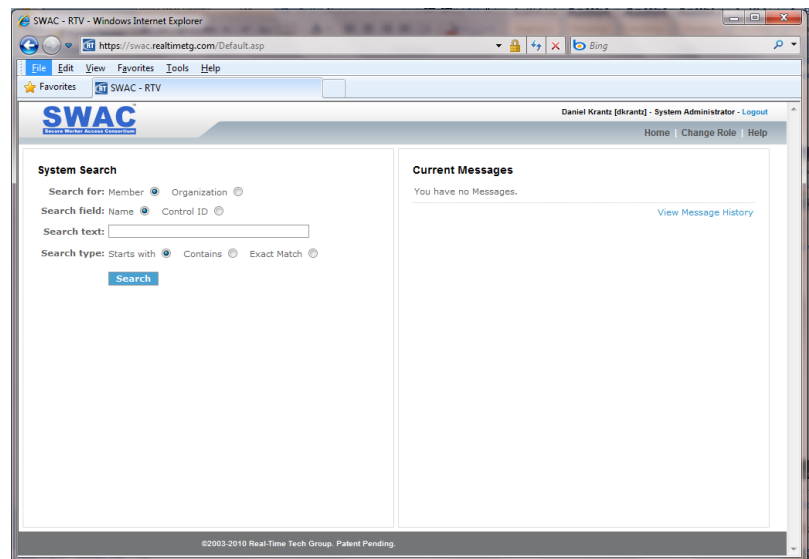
SWAC - RTV - Windows Internet Explorer

https://swac.realtimetg.com/Default.asp

Bing

File Edit View Favorites Tools Help

Favorites

SWAC - RTV

SWAC
Secure Worker Access Consortium

Daniel Krantz [dkrantz] - System Administrator - Logout

Home | Change Role | Help

System Search

Search for: Member Organization

Search field: Name Control ID

Search text:

Search type: Starts with Contains Exact Match

Search

Current Messages

You have no Messages.

View Message History

©2003-2010 Real-Time Tech Group. Patent Pending.